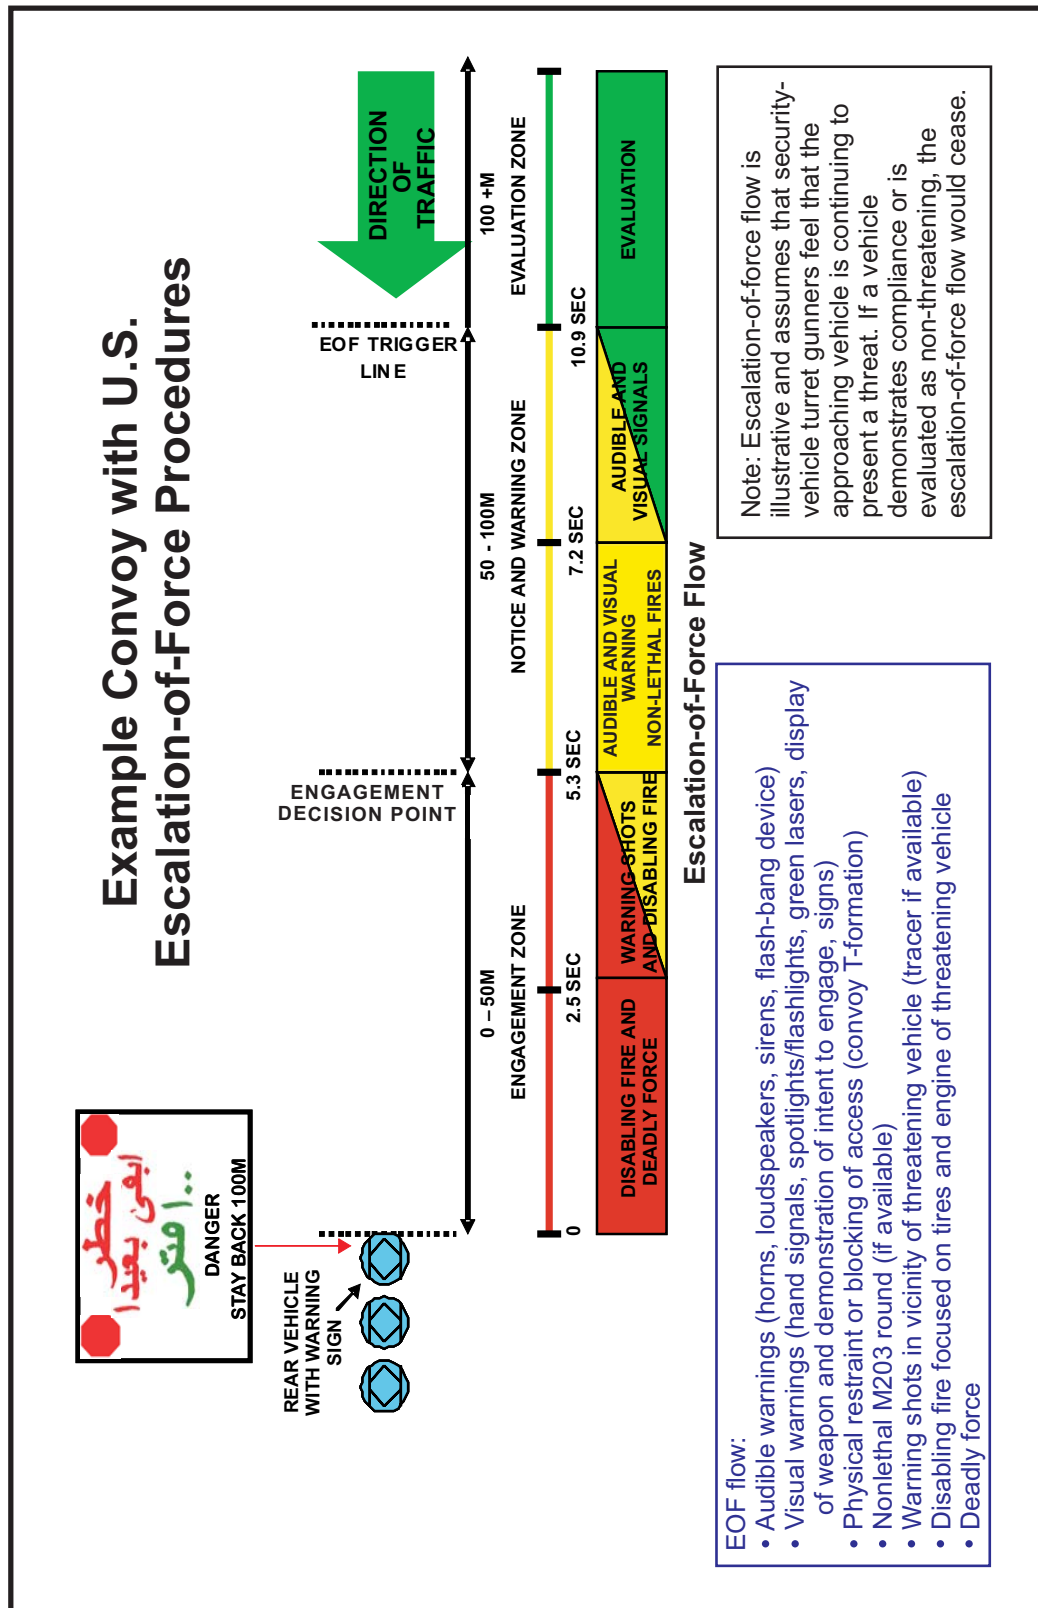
Example Convoy with U.S. Escalation-of-Force Procedures

DIRECTION OF TRAFFIC

EOF TRIGGER LINE

ENGAGEMENT DECISION POINT

خطر ابقى بعيدا ١٠٠ متر
DANGER
STAY BACK 100M

REAR VEHICLE WITH WARNING SIGN

0 – 50M
ENGAGEMENT ZONE

50 - 100M
NOTICE AND WARNING ZONE

100 +M
EVALUATION ZONE

0
2.5 SEC
5.3 SEC
7.2 SEC
10.9 SEC

DISABLING FIRE AND DEADLY FORCE

WARNING SHOTS AND DISABLING FIRE

AUDIBLE AND VISUAL WARNING NON-LETHAL FIRES

AUDIBLE AND VISUAL SIGNALS

EVALUATION

Escalation-of-Force Flow

Note: Escalation-of-force flow is illustrative and assumes that security-vehicle turret gunners feel that the approaching vehicle is continuing to present a threat. If a vehicle demonstrates compliance or is evaluated as non-threatening, the escalation-of-force flow would cease.

EOF flow:
• Audible warnings (horns, loudspeakers, sirens, flash-bang device)
• Visual warnings (hand signals, spotlights/flashlights, green lasers, display of weapon and demonstration of intent to engage, signs)
• Physical restraint or blocking of access (convoy T-formation)
• Nonlethal M203 round (if available)
• Warning shots in vicinity of threatening vehicle (tracer if available)
• Disabling fire focused on tires and engine of threatening vehicle
• Deadly force